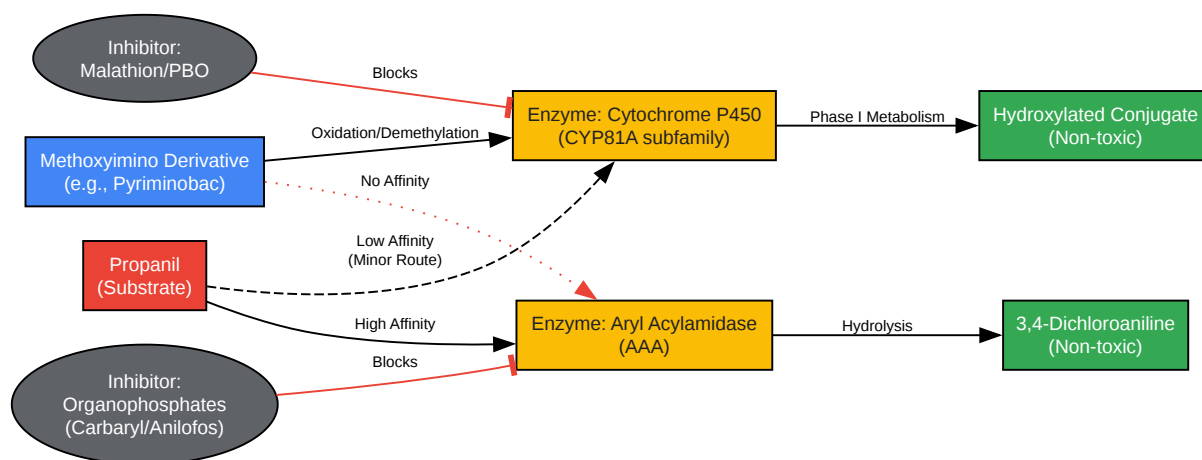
Inhibitor:
Malathion/PBO

Blocks

Enzyme: Cytochrome P450
(CYP81A subfamily)

Phase I Metabolism

Hydroxylated Conjugate
(Non-toxic)

Oxidation/Demethylation

Methoxyimino Derivative
(e.g., Pyriminobac)

No Affinity

Low Affinity
(Minor Route)

Propanil
(Substrate)

High Affinity

Enzyme: Aryl Acylamidase
(AAA)

Hydrolysis

3,4-Dichloroaniline
(Non-toxic)

Blocks

Inhibitor:
Organophosphates
(Carbaryl/Anilofos)